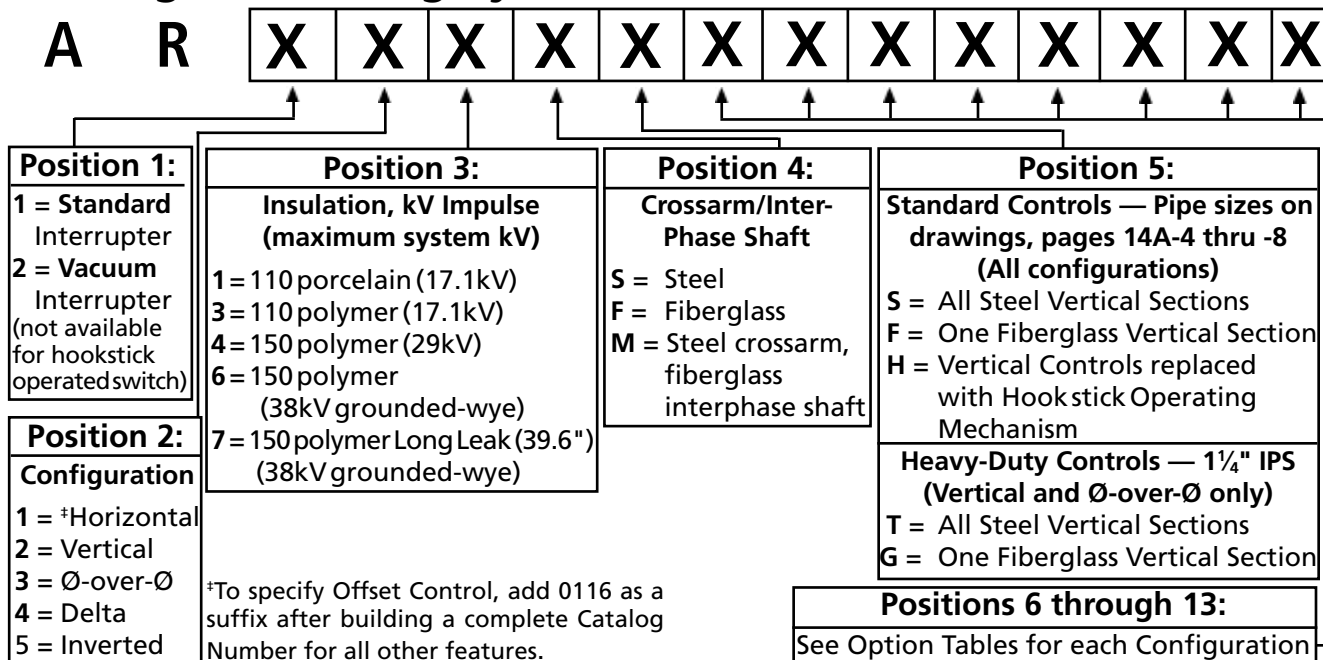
A R X X X X X X X X X X X X X

Position 1:
1 = Standard Interrupter
2 = Vacuum Interrupter (not available for hookstick operated switch)

Position 2:
Configuration
1 = ‡Horizontal
2 = Vertical
3 = Ø-over-Ø
4 = Delta
5 = Inverted

Position 3:
Insulation, kV Impulse (maximum system kV)
1 = 110 porcelain (17.1kV)
3 = 110 polymer (17.1kV)
4 = 150 polymer (29kV)
6 = 150 polymer (38kV grounded-wye)
7 = 150 polymer Long Leak (39.6") (38kV grounded-wye)

Position 4:
Crossarm/Inter-Phase Shaft
S = Steel
F = Fiberglass
M = Steel crossarm, fiberglass interphase shaft

Position 5:
Standard Controls — Pipe sizes on drawings, pages 14A-4 thru -8 (All configurations)
S = All Steel Vertical Sections
F = One Fiberglass Vertical Section
H = Vertical Controls replaced with Hook stick Operating Mechanism
Heavy-Duty Controls — $1\frac{1}{4}$" IPS (Vertical and Ø-over-Ø only)
T = All Steel Vertical Sections
G = One Fiberglass Vertical Section

‡To specify Offset Control, add 0116 as a suffix after building a complete Catalog Number for all other features.

Positions 6 through 13:
See Option Tables for each Configuration